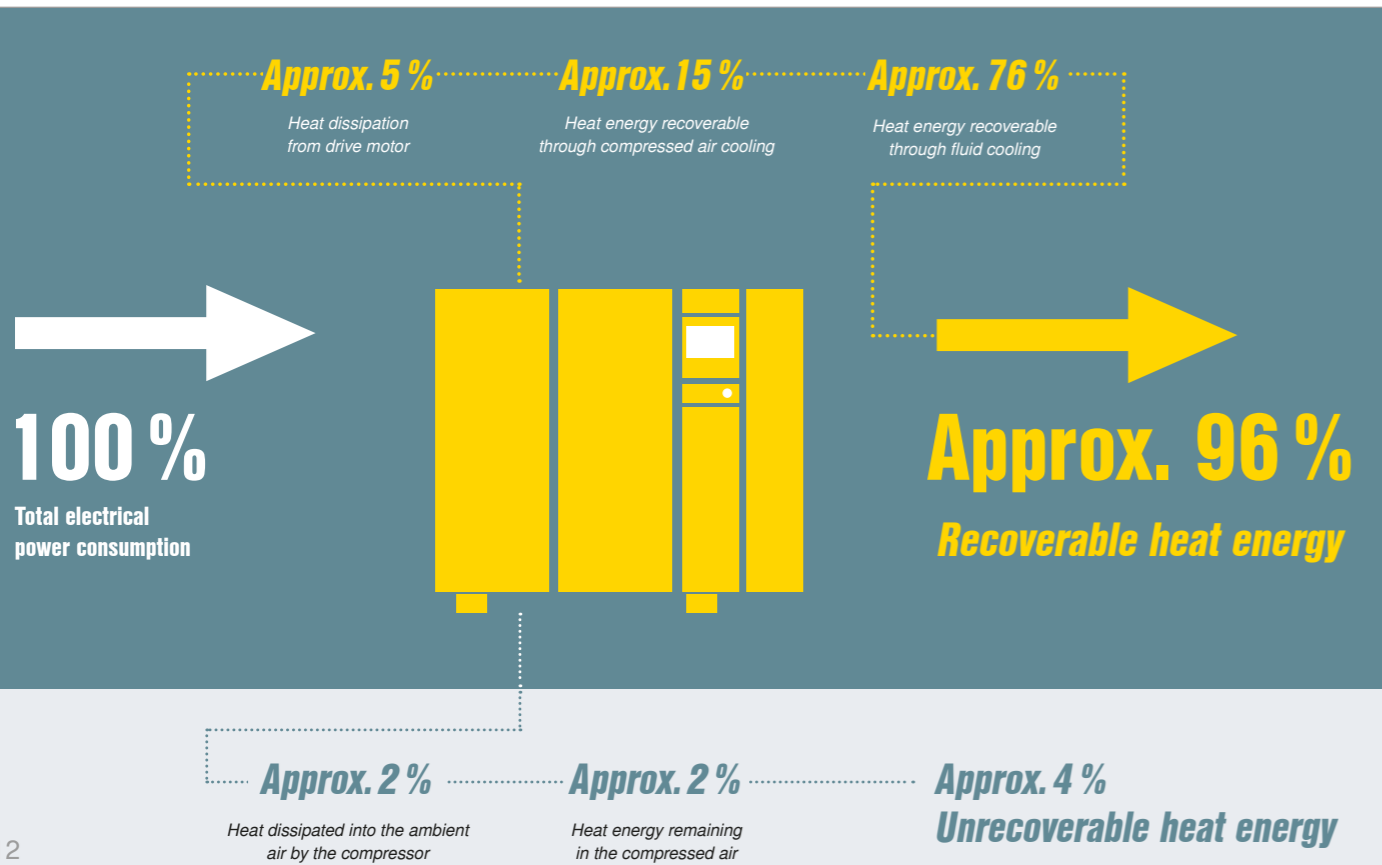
Approx. 5 %
Heat dissipation from drive motor

Approx. 15 %
Heat energy recoverable through compressed air cooling

Approx. 76 %
Heat energy recoverable through fluid cooling

100 %
Total electrical power consumption

Approx. 96 %
Recoverable heat energy

Approx. 2 %
Heat dissipated into the ambient air by the compressor

Approx. 2 %
Heat energy remaining in the compressed air

Approx. 4 %
Unrecoverable heat energy

2